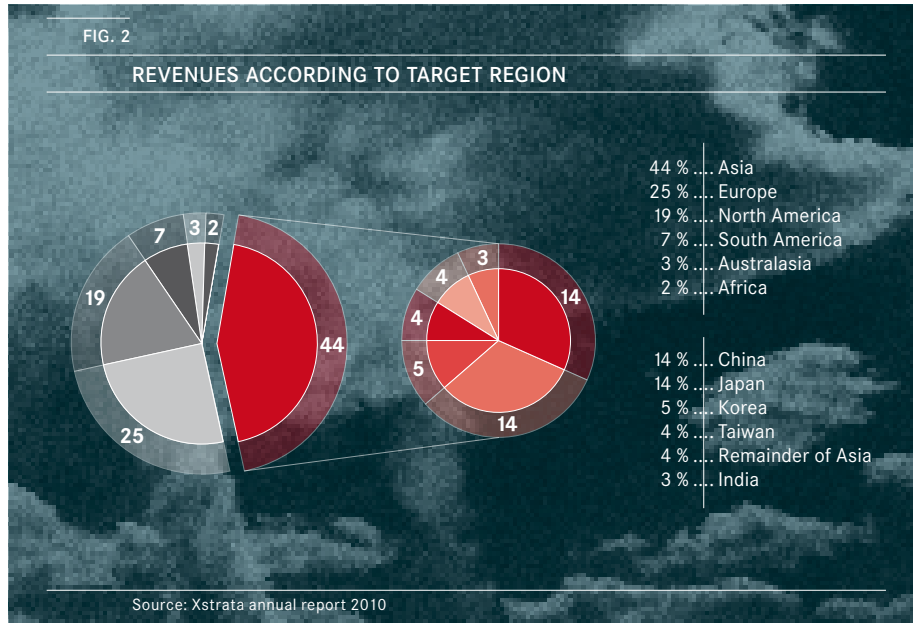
FIG. 2

REVENUES ACCORDING TO TARGET REGION

7
3
2
19
44
25
4
3
14
4
5
14

44 % .... Asia
25 % .... Europe
19 % .... North America
7 % .... South America
3 % .... Australasia
2 % .... Africa

14 % .... China
14 % .... Japan
5 % .... Korea
4 % .... Taiwan
4 % .... Remainder of Asia
3 % .... India

Source: Xstrata annual report 2010